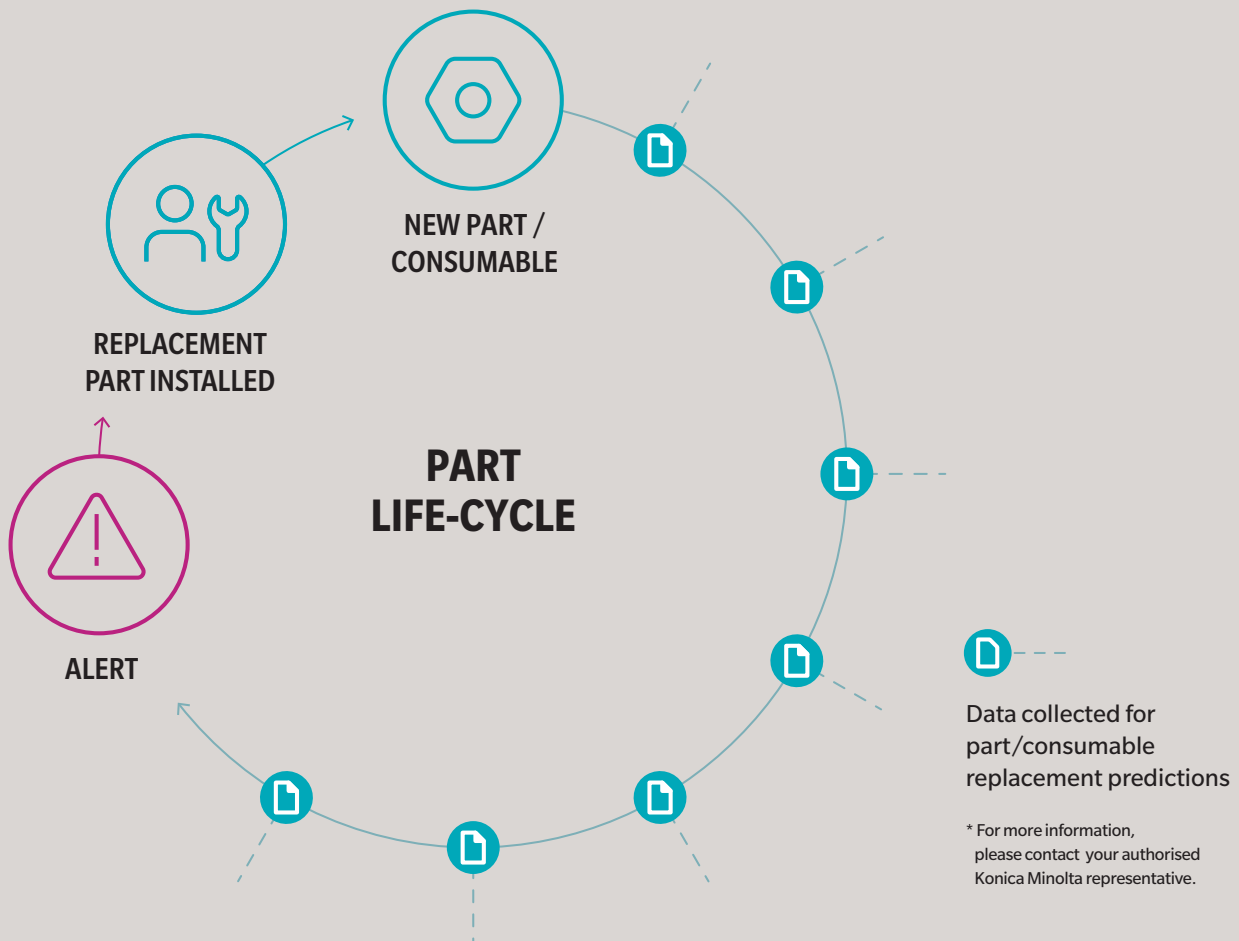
NEW PART / CONSUMABLE

REPLACEMENT PART INSTALLED

PART LIFE-CYCLE

ALERT

Data collected for part/consumable replacement predictions

* For more information, please contact your authorised Konica Minolta representative.